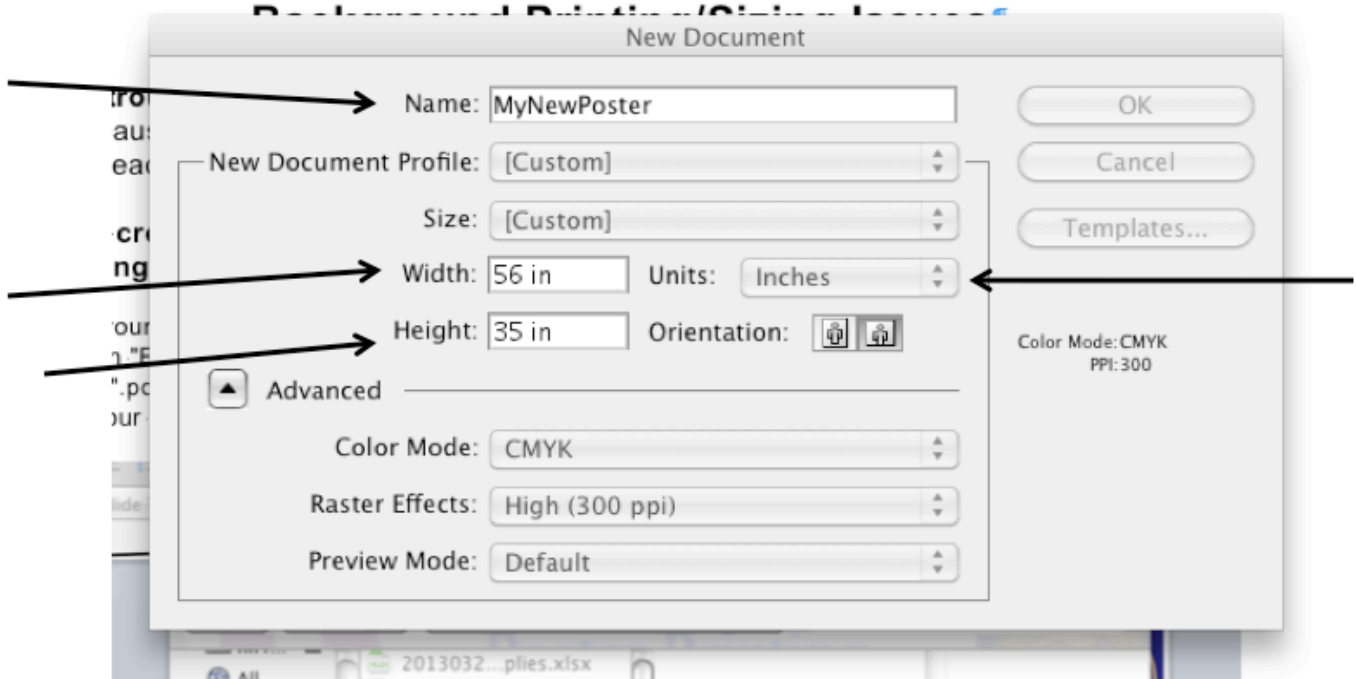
New Document

Name: MyNewPoster

New Document Profile: [Custom]

Size: [Custom]

Width: 56 in

Units: Inches

Height: 35 in

Orientation:

Advanced

Color Mode: CMYK

Raster Effects: High (300 ppi)

Preview Mode: Default

OK

Cancel

Templates...

Color Mode: CMYK
PPI: 300

2013032...plies.xlsx

All